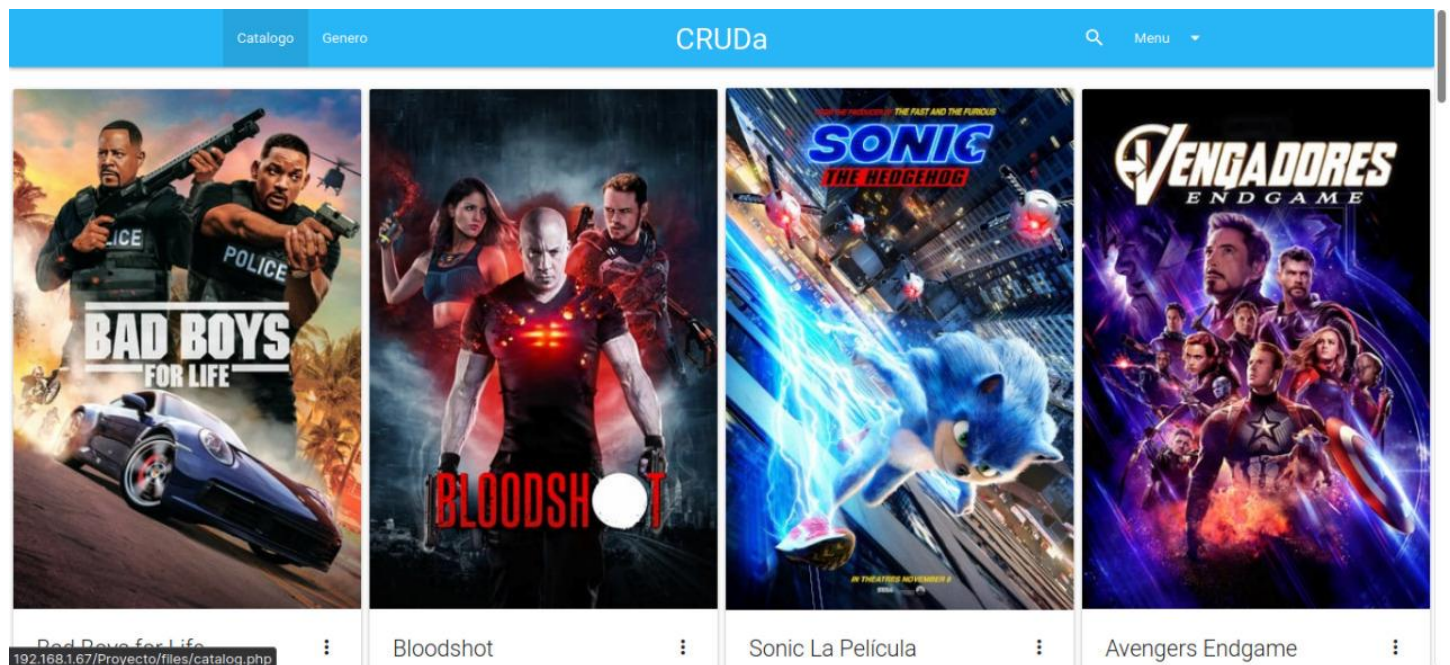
Catalogo Genero CRUDa Menu

ICE POLICE BAD BOYS FOR LIFE

BLOODSHOT

FROM THE PRODUCER OF THE FAST AND THE FURIOUS SONIC THE HEDGEHOG IN THEATRES NOVEMBER 8

VENGADORES ENDGAME

Bad Boys for Life

192.168.1.67/Proyecto/files/catalog.php

Bloodshot

Sonic La Película

Avengers Endgame